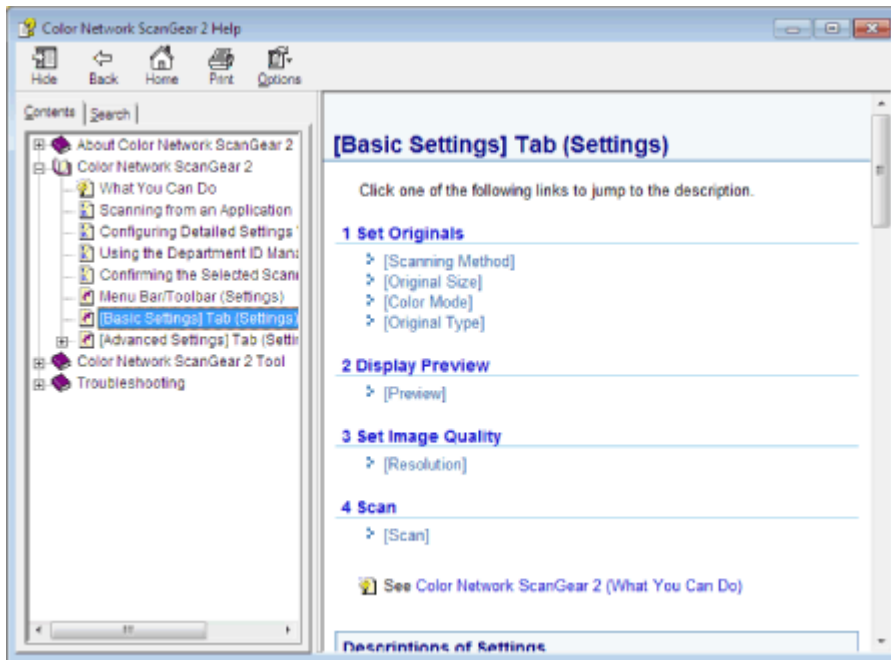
Color Network ScanGear 2 Help

Hide Back Home Print Options

Contents | Search |

About Color Network ScanGear 2
Color Network ScanGear 2
What You Can Do
Scanning from an Application
Configuring Detailed Settings
Using the Department ID Mana
Confirming the Selected Scan
Menu Bar/Toolbar (Settings)
[Basic Settings] Tab (Settings)
[Advanced Settings] Tab (Setti
Color Network ScanGear 2 Tool
Troubleshooting

[Basic Settings] Tab (Settings)

Click one of the following links to jump to the description.

1 Set Originals

[Scanning Method]
[Original Size]
[Color Mode]
[Original Type]

2 Display Preview

[Preview]

3 Set Image Quality

[Resolution]

4 Scan

[Scan]

See Color Network ScanGear 2 (What You Can Do)

Descriptions of Settings